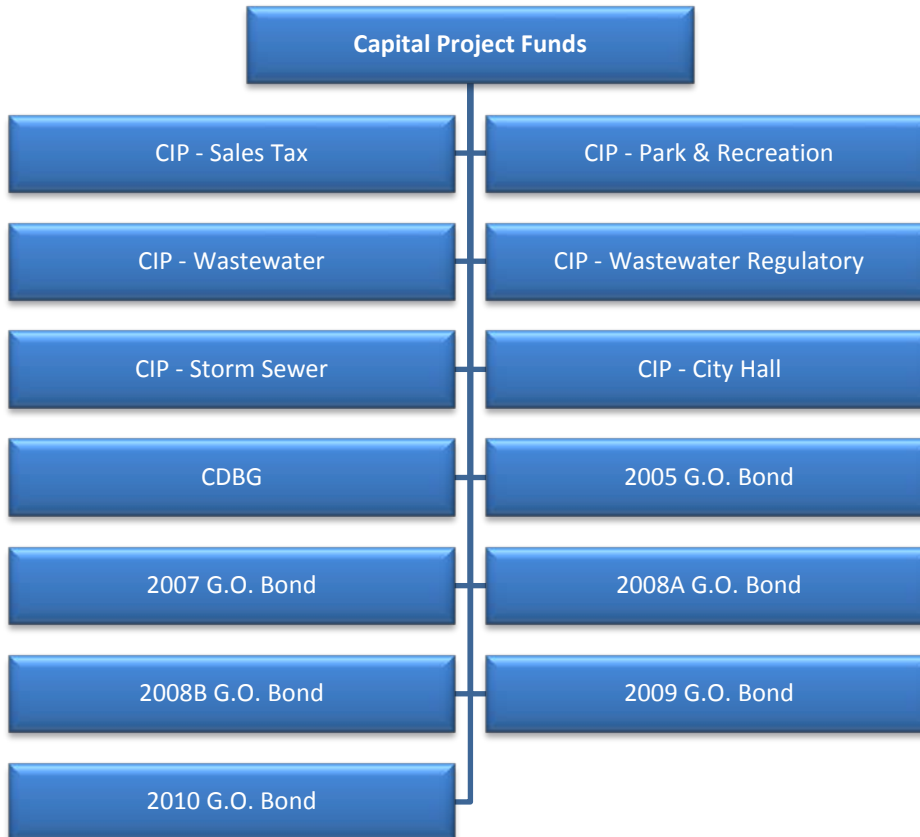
Capital Project Funds

CIP - Sales Tax

CIP - Park & Recreation

CIP - Wastewater

CIP - Wastewater Regulatory

CIP - Storm Sewer

CIP - City Hall

CDBG

2005 G.O. Bond

2007 G.O. Bond

2008A G.O. Bond

2008B G.O. Bond

2009 G.O. Bond

2010 G.O. Bond